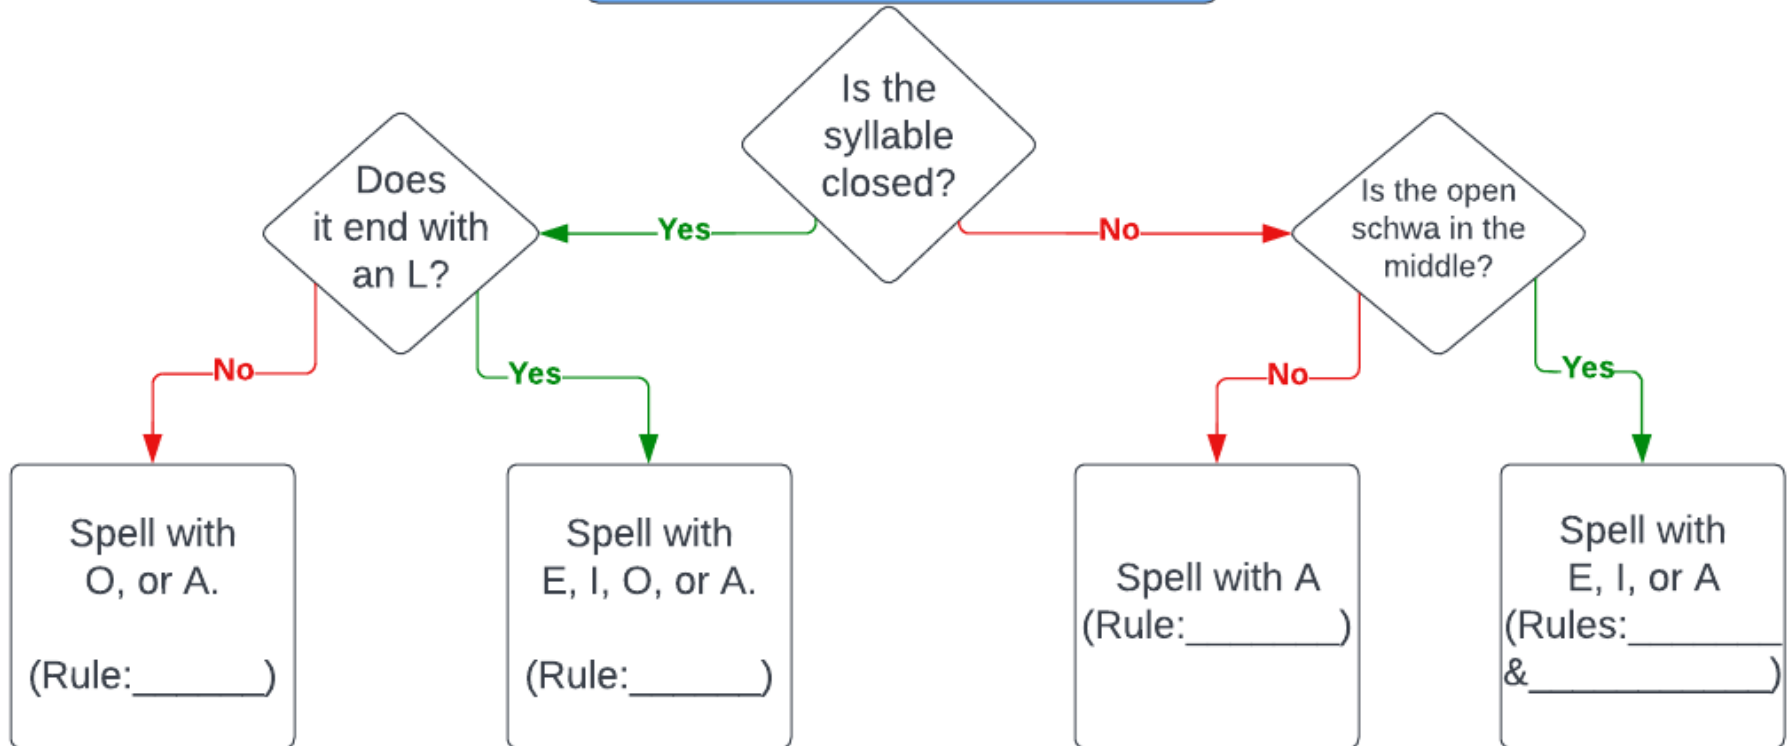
Is the syllable closed?

Yes

No

Does it end with an L?

Is the open schwa in the middle?

No

Yes

No

Yes

Spell with O, or A.

(Rule:_______)

Spell with E, I, O, or A.

(Rule:_______)

Spell with A
(Rule:________)

Spell with E, I, or A
(Rules:________
&____________)